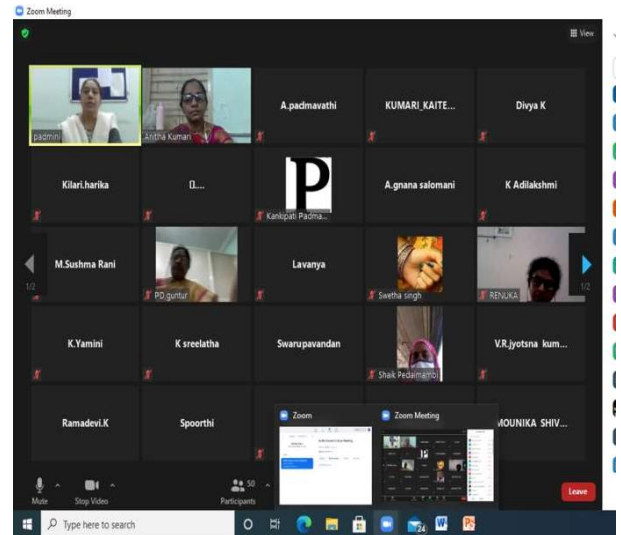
Zoom Meeting

View

padmini

Anitha Kumari

A.padmavathi

KUMARI_KAITE...

Divya K

Kilari.harika

D...

P

Kankipati Padma...

A.gnana salomani

K Adilakshmi

1/2

M.Sushma Rani

PD guntur

Lavanya

Swetha singh

RENUKA

1/2

K.Yamini

K sreelatha

Swarupavandan

Shaik Pedamaabi

V.R.jyotsna kum...

Ramadevi.K

Spoorthi

Zoom

Zoom Meeting

MOUNIKA SHIV...

Mute

Stop Video

Participants 50

Leave

Type here to search

24